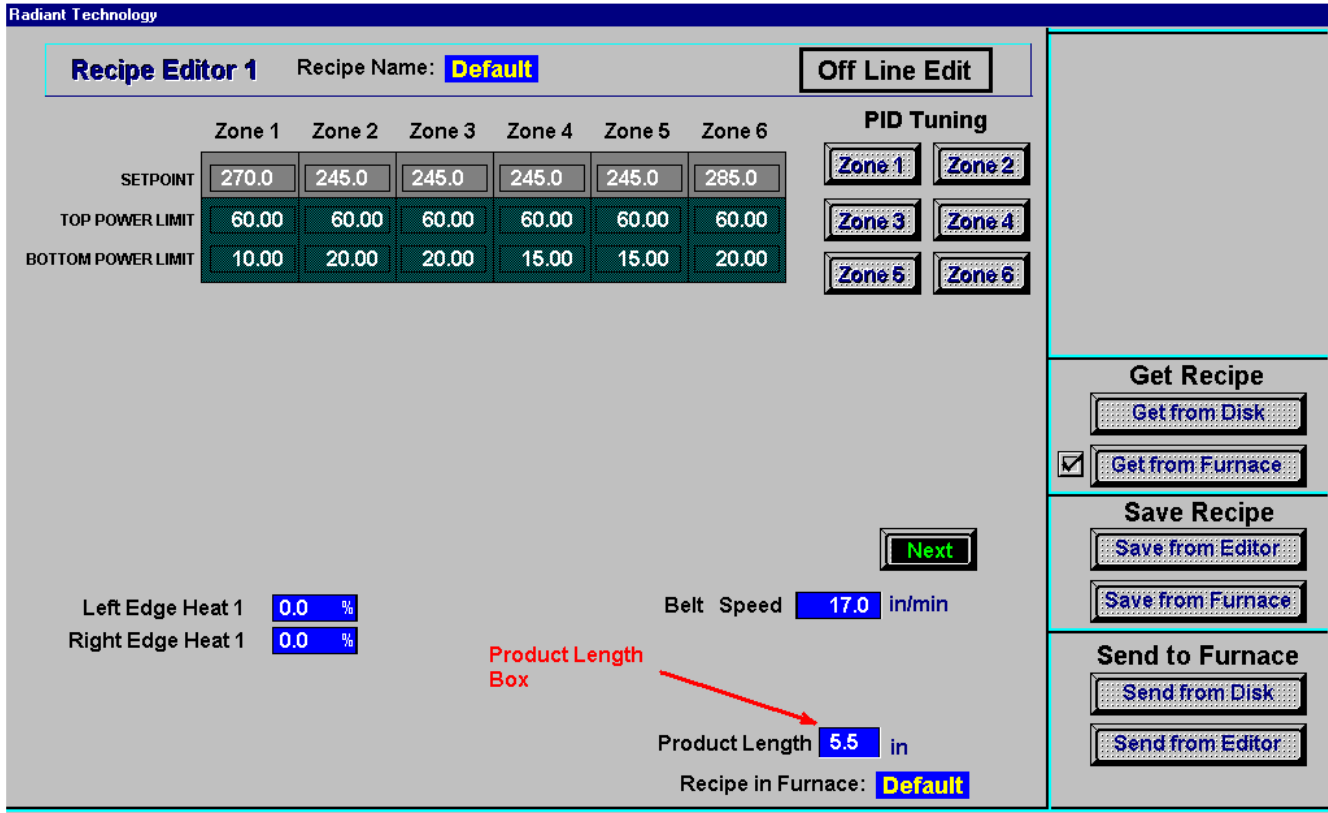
Radiant Technology

Recipe Editor 1 Recipe Name: Default

Off Line Edit

| | Zone 1 | Zone 2 | Zone 3 | Zone 4 | Zone 5 | Zone 6 |
|---|---|---|---|---|---|---|
| SETPOINT | 270.0 | 245.0 | 245.0 | 245.0 | 245.0 | 285.0 |
| TOP POWER LIMIT | 60.00 | 60.00 | 60.00 | 60.00 | 60.00 | 60.00 |
| BOTTOM POWER LIMIT | 10.00 | 20.00 | 20.00 | 15.00 | 15.00 | 20.00 |

PID Tuning
Zone 1 Zone 2
Zone 3 Zone 4
Zone 5 Zone 6

Get Recipe
Get from Disk
Get from Furnace

Save Recipe
Save from Editor
Save from Furnace

Send to Furnace
Send from Disk
Send from Editor

Next

Left Edge Heat 1 0.0 %
Right Edge Heat 1 0.0 %

Belt Speed 17.0 in/min

Product Length Box

Product Length 5.5 in

Recipe in Furnace: Default